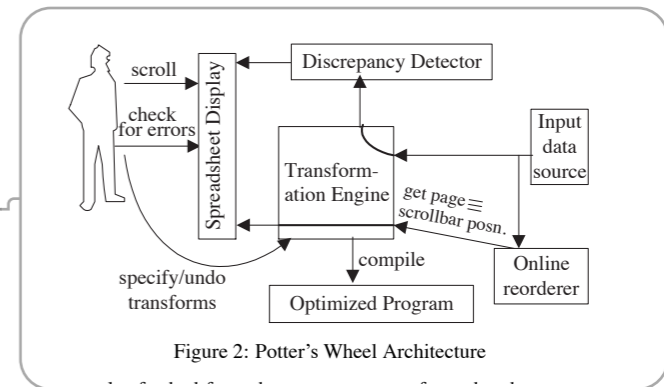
scroll

check for errors

Spreadsheet Display

Discrepancy Detector

Input data source

Transformation Engine

get page ≡ scrollbar posn.

compile

specify/undo transforms

Online reorderer

Optimized Program

Figure 2: Potter's Wheel Architecture